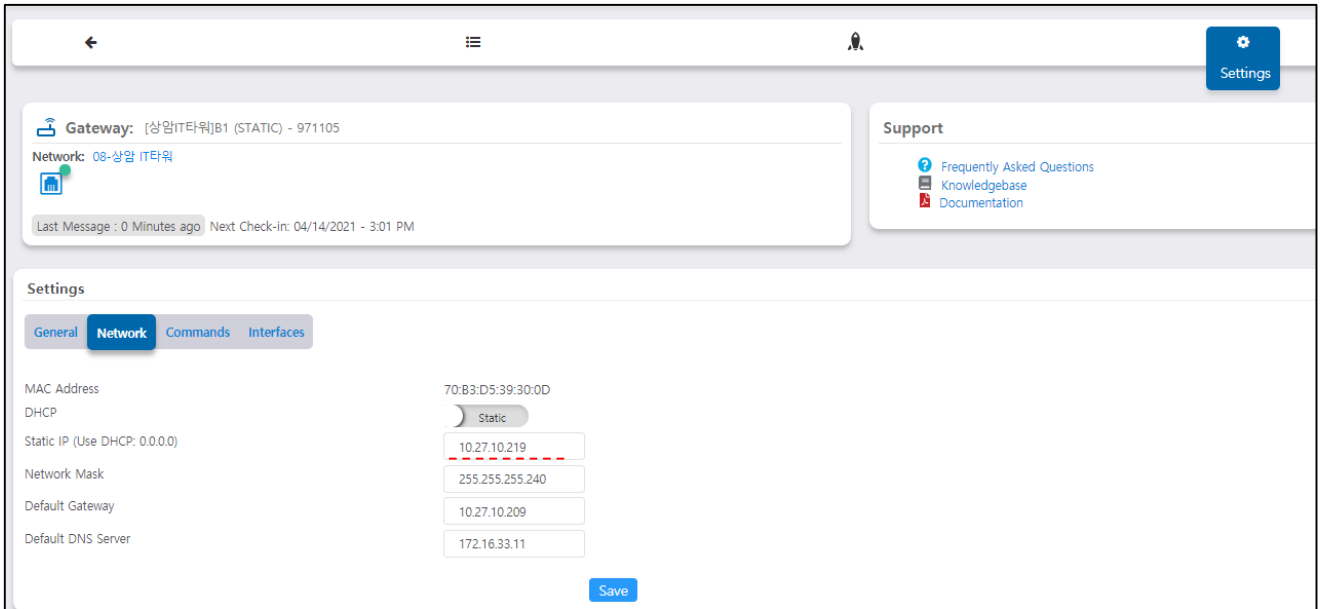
Settings

Gateway: [상암IT타워]B1 (STATIC) - 971105

Network: 08-상암 IT타워

Last Message : 0 Minutes ago Next Check-in: 04/14/2021 - 3:01 PM

Support

Frequently Asked Questions
Knowledgebase
Documentation

Settings

General Network Commands Interfaces

| MAC Address | 70:B3:D5:39:30:0D |
|---|---|
| DHCP | Static |
| Static IP (Use DHCP: 0.0.0.0) | 10.27.10.219 |
| Network Mask | 255.255.255.240 |
| Default Gateway | 10.27.10.209 |
| Default DNS Server | 172.16.33.11 |

Save